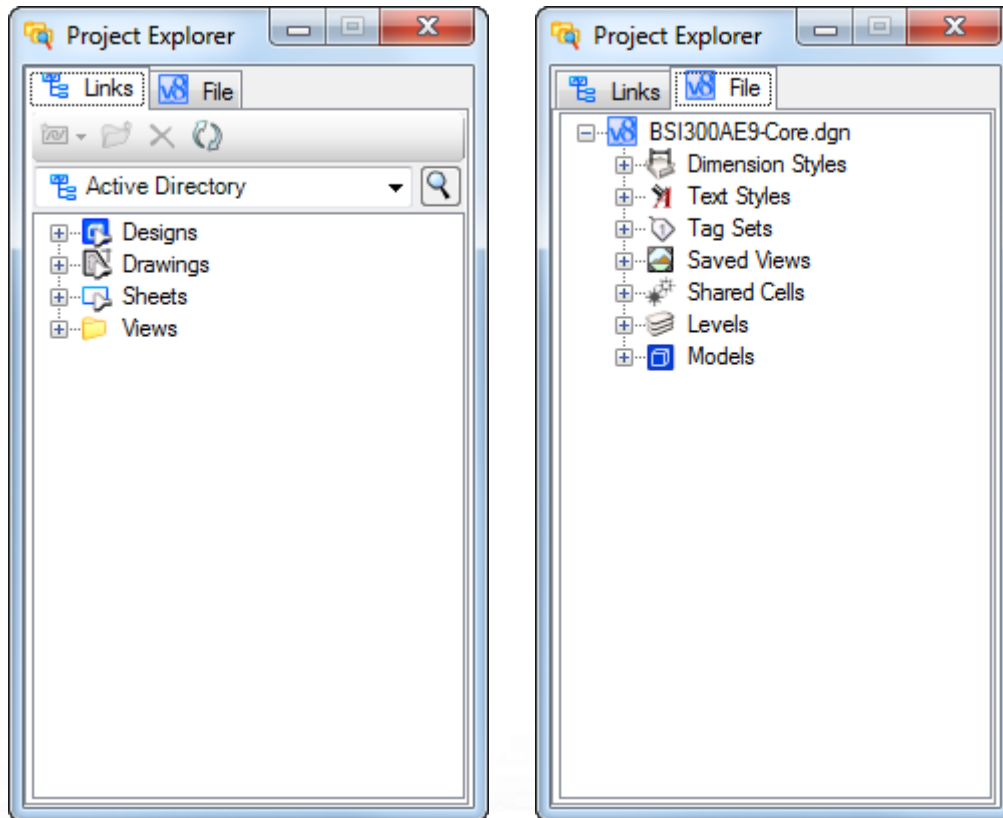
Project Explorer

Links File

Active Directory

Designs
Drawings
Sheets
Views

Project Explorer

Links File

BSI300AE9-Core.dgn
Dimension Styles
Text Styles
Tag Sets
Saved Views
Shared Cells
Levels
Models